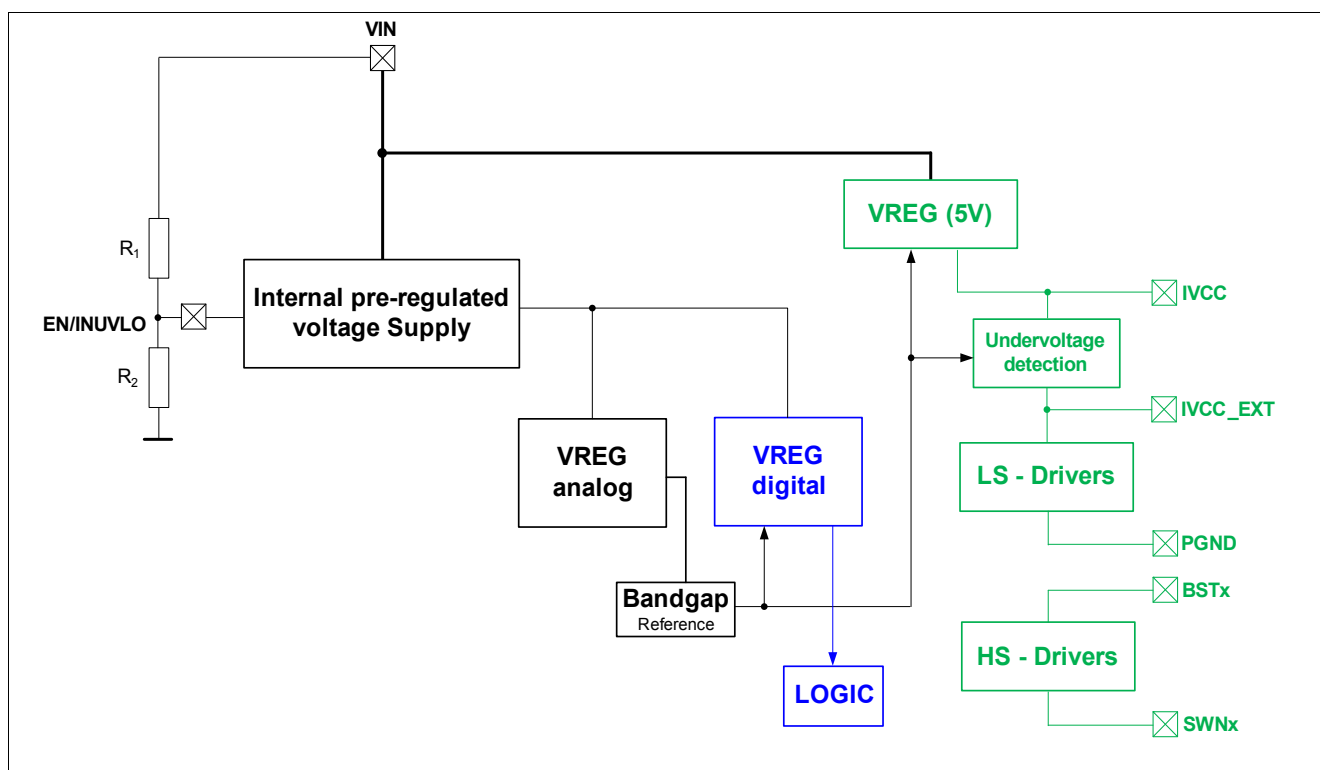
VIN

$R_1$

EN/INUVLO

$R_2$

Internal pre-regulated voltage Supply

VREG (5V)

IVCC

Undervoltage detection

IVCC_EXT

VREG analog

VREG digital

LS - Drivers

PGND

Bandgap
Reference

BSTx

HS - Drivers

LOGIC

SWNx